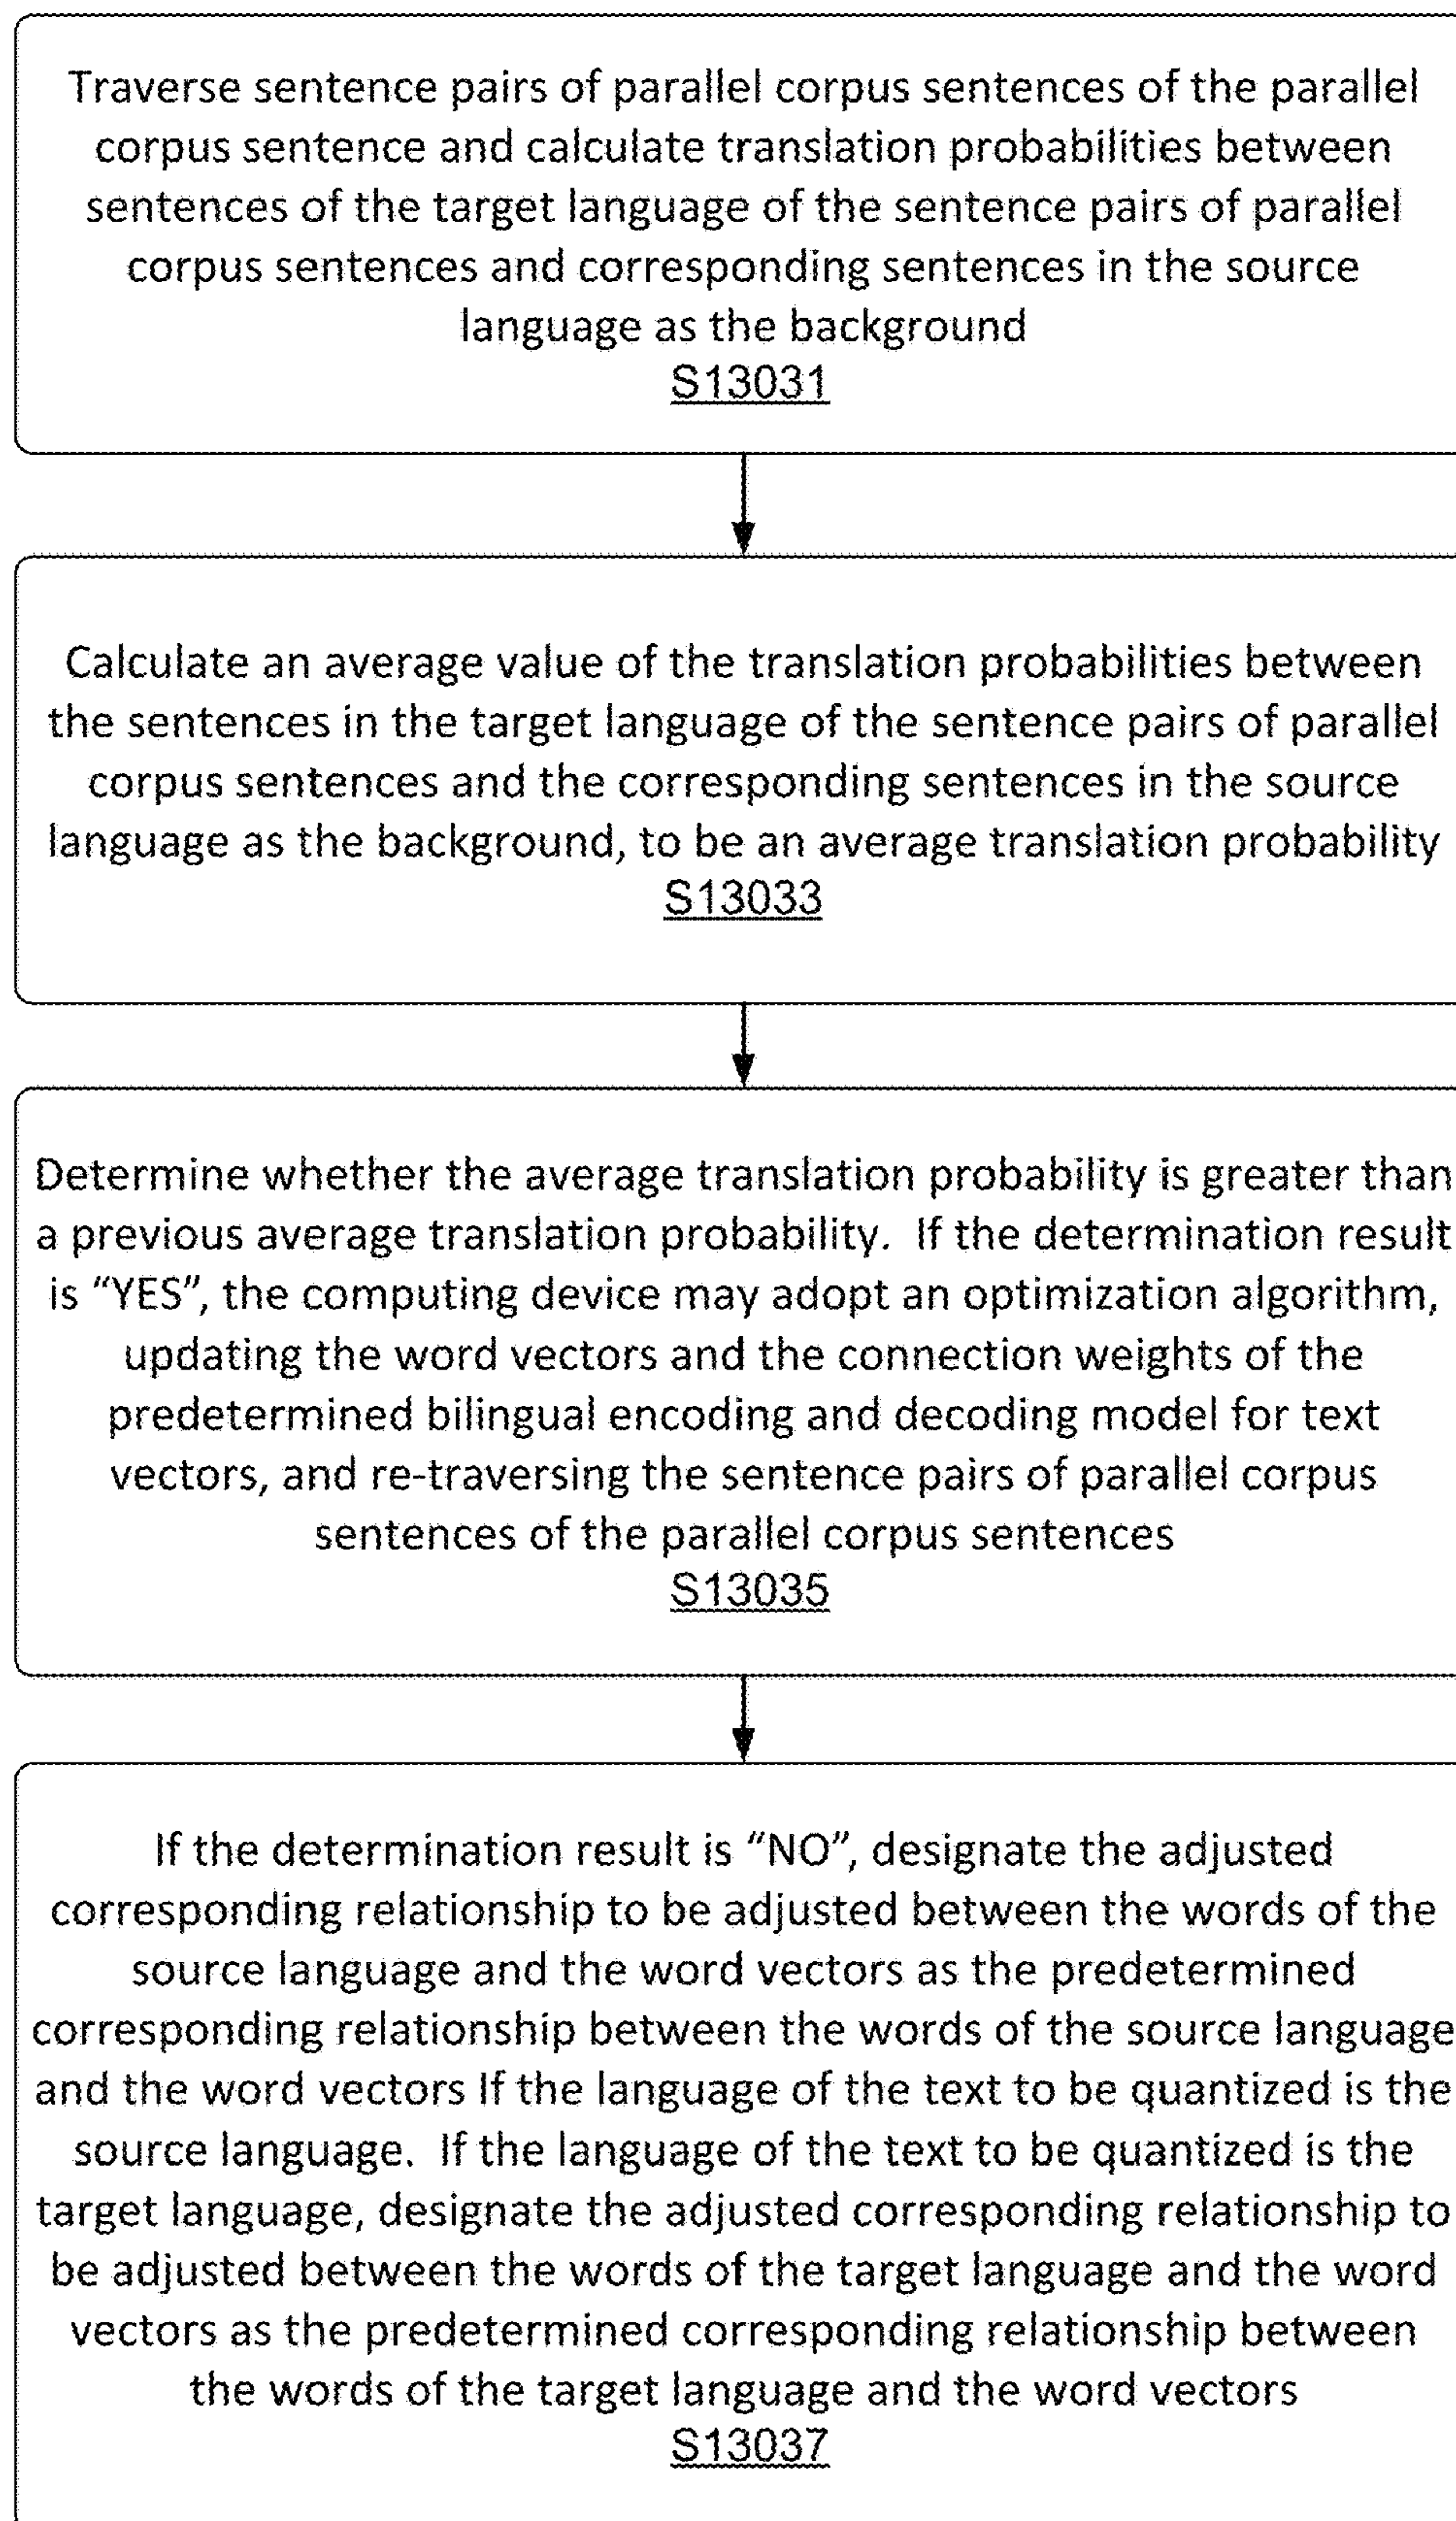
Traverse sentence pairs of parallel corpus sentences of the parallel corpus sentence and calculate translation probabilities between sentences of the target language of the sentence pairs of parallel corpus sentences and corresponding sentences in the source language as the background
S13031

Calculate an average value of the translation probabilities between the sentences in the target language of the sentence pairs of parallel corpus sentences and the corresponding sentences in the source language as the background, to be an average translation probability
S13033

Determine whether the average translation probability is greater than a previous average translation probability. If the determination result is "YES", the computing device may adopt an optimization algorithm, updating the word vectors and the connection weights of the predetermined bilingual encoding and decoding model for text vectors, and re-traversing the sentence pairs of parallel corpus sentences of the parallel corpus sentences
S13035

If the determination result is "NO", designate the adjusted corresponding relationship to be adjusted between the words of the source language and the word vectors as the predetermined corresponding relationship between the words of the source language and the word vectors If the language of the text to be quantized is the source language. If the language of the text to be quantized is the target language, designate the adjusted corresponding relationship to be adjusted between the words of the target language and the word vectors as the predetermined corresponding relationship between the words of the target language and the word vectors
S13037